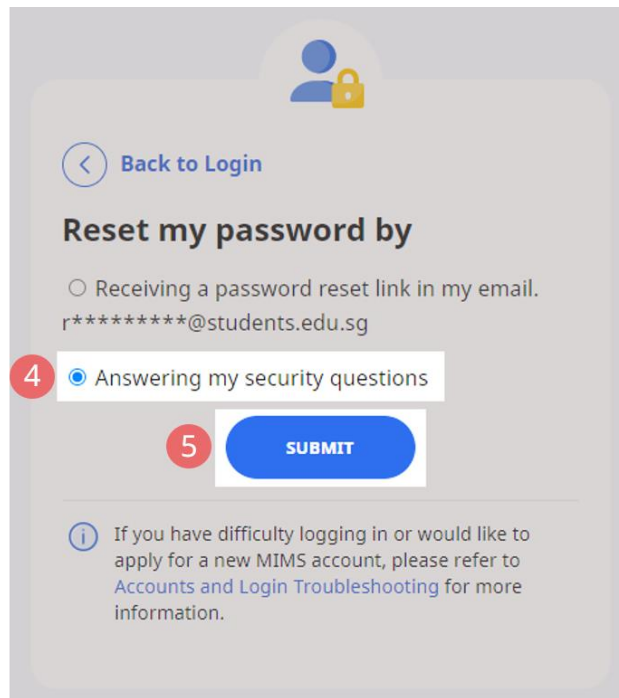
Back to Login

Reset my password by

Receiving a password reset link in my email. r*********@students.edu.sg

4 Answering my security questions

5 SUBMIT

If you have difficulty logging in or would like to apply for a new MIMS account, please refer to Accounts and Login Troubleshooting for more information.